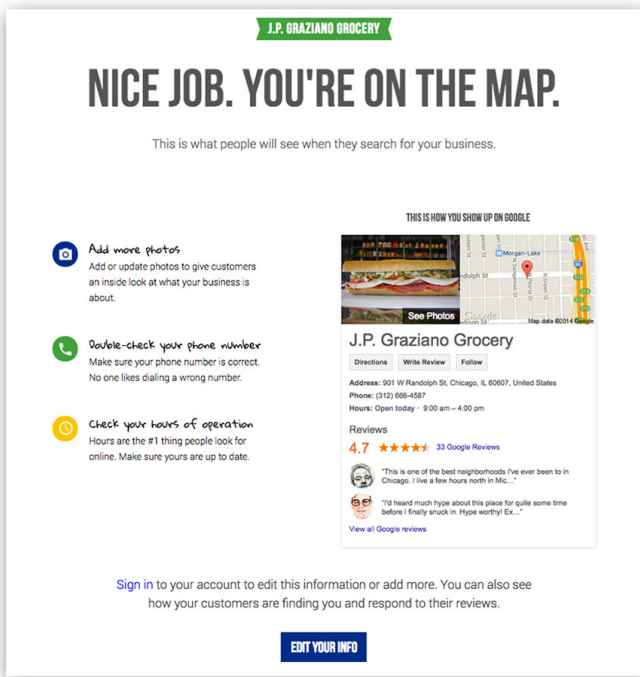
J.P. GRAZIANO GROCERY

NICE JOB. YOU'RE ON THE MAP.

This is what people will see when they search for your business.

Add more photos
Add or update photos to give customers an inside look at what your business is about.

Double-check your phone number
Make sure your phone number is correct. No one likes dialing a wrong number.

Check your hours of operation
Hours are the #1 thing people look for online. Make sure yours are up to date.

THIS IS HOW YOU SHOW UP ON GOOGLE

Morgan-Lake
Randolph St
See Photos
Google
Map data ©2014 Google

J.P. Graziano Grocery

Directions Write Review Follow

Address: 901 W Randolph St, Chicago, IL 60607, United States
Phone: (312) 666-4587
Hours: Open today · 9:00 am – 4:00 pm

Reviews
4.7 ★★★★★ 33 Google Reviews

"This is one of the best neighborhoods I've ever been to in Chicago. I live a few hours north in Mic..."

"I'd heard much hype about this place for quite some time before I finally snuck in. Hype worthy! Ex..."

View all Google reviews

Sign in to your account to edit this information or add more. You can also see how your customers are finding you and respond to their reviews.

EDIT YOUR INFO